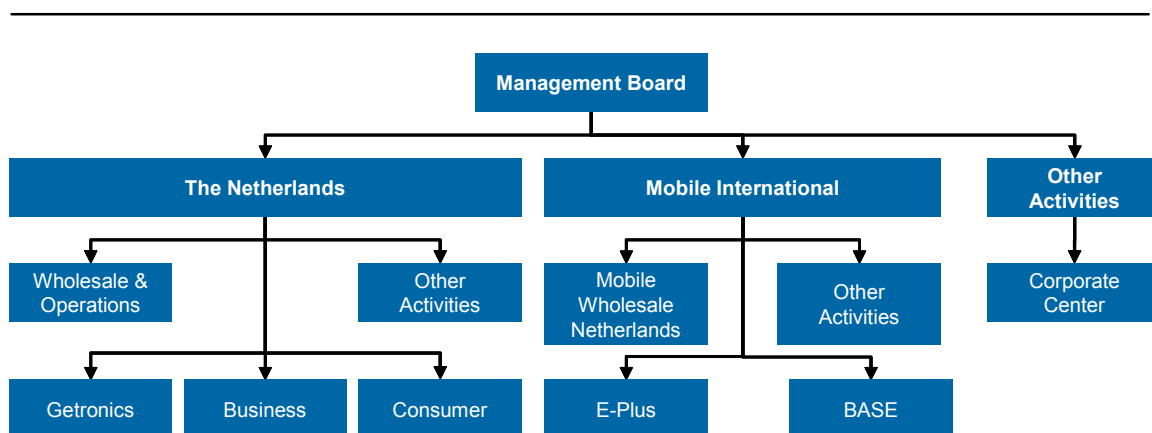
Management Board

The Netherlands

Wholesale & Operations

Other Activities

Getronics

Business

Consumer

Mobile International

Mobile Wholesale Netherlands

Other Activities

E-Plus

BASE

Other Activities

Corporate Center